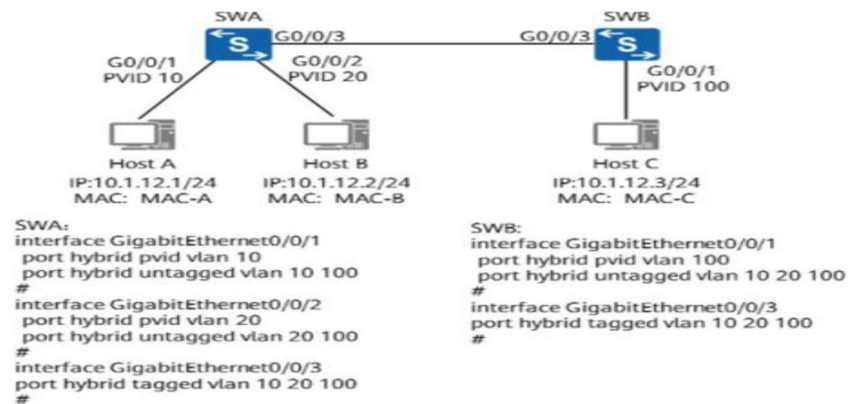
SWA

G0/0/3

SWB

G0/0/3

S

S

G0/0/1
PVID 10

G0/0/2
PVID 20

G0/0/1
PVID 100

Host A
IP:10.1.12.1/24
MAC: MAC-A

Host B
IP:10.1.12.2/24
MAC: MAC-B

Host C
IP:10.1.12.3/24
MAC: MAC-C

SWA:
interface GigabitEthernet0/0/1
port hybrid pvid vlan 10
port hybrid untagged vlan 10 100
#
interface GigabitEthernet0/0/2
port hybrid pvid vlan 20
port hybrid untagged vlan 20 100
#
interface GigabitEthernet0/0/3
port hybrid tagged vlan 10 20 100
#

SWB:
interface GigabitEthernet0/0/1
port hybrid pvid vlan 100
port hybrid untagged vlan 10 20 100
#
interface GigabitEthernet0/0/3
port hybrid tagged vlan 10 20 100
#